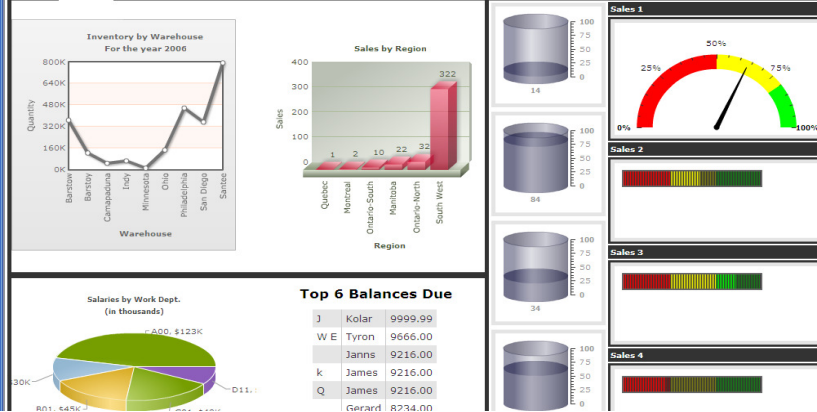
Inventory by Warehouse
For the year 2006

800K
640K
480K
320K
160K
0K

Quantity

Barstow
Barstoy
Camapaduna
Indy
Minnesota
Ohio
Philadelphia
San Diego
Santee

Warehouse

Sales by Region

400
300
200
100
0

Sales

1
2
10
22
32
322

Quebec
Montreal
Ontario-South
Manitoba
Ontario-North
South West

Region

100
75
50
25
0
14

Sales 1

50%
25%
75%
0%
100%

100
75
50
25
0
84

Sales 2

100
75
50
25
0
34

Sales 3

100
75
50
25
0

Sales 4

Salaries by Work Dept.
(in thousands)

A00, $123K
30K
D11,
B01, $45K

Top 6 Balances Due

| J | Kolar | 9999.99 |
|---|---|---|
| W E | Tyron | 9666.00 |
| | Janns | 9216.00 |
| k | James | 9216.00 |
| Q | James | 9216.00 |
| | Gerard | 8234.00 |